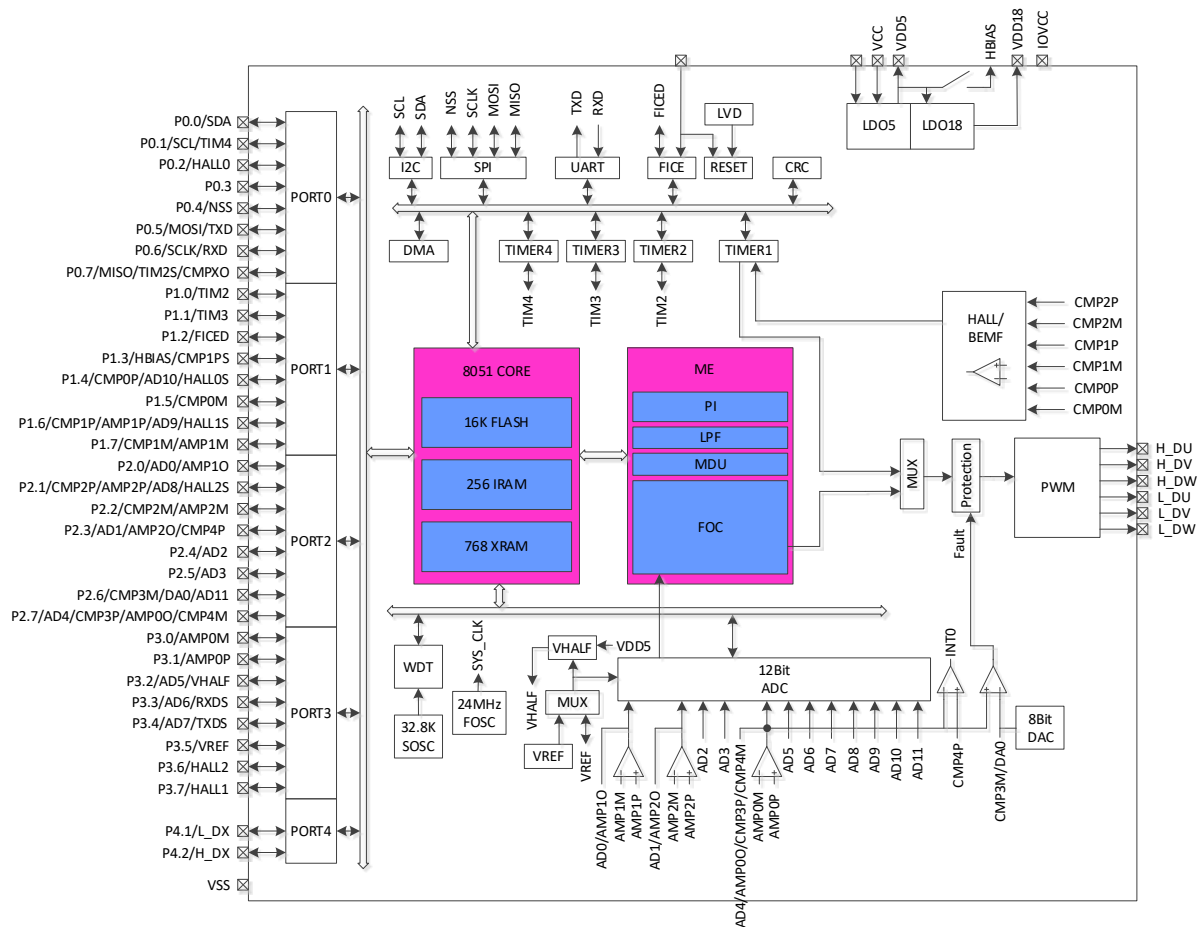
P0.0/SDA
P0.1/SCL/TIM4
P0.2/HALL0
P0.3
P0.4/NSS
P0.5/MOSI/TXD
P0.6/SCLK/RXD
P0.7/MISO/TIM2S/CMPXO
P1.0/TIM2
P1.1/TIM3
P1.2/FICED
P1.3/HBIAS/CMP1PS
P1.4/CMP0P/AD10/HALL0S
P1.5/CMP0M
P1.6/CMP1P/AMP1P/AD9/HALL1S
P1.7/CMP1M/AMP1M
P2.0/AD0/AMP1O
P2.1/CMP2P/AMP2P/AD8/HALL2S
P2.2/CMP2M/AMP2M
P2.3/AD1/AMP2O/CMP4P
P2.4/AD2
P2.5/AD3
P2.6/CMP3M/DA0/AD11
P2.7/AD4/CMP3P/AMP0O/CMP4M
P3.0/AMP0M
P3.1/AMP0P
P3.2/AD5/VHALF
P3.3/AD6/RXDS
P3.4/AD7/TXDS
P3.5/VREF
P3.6/HALL2
P3.7/HALL1
P4.1/L_DX
P4.2/H_DX
VSS

PORT0
PORT1
PORT2
PORT3
PORT4

SCL SDA NSS SCLK MOSI MISO TXD RXD FICED
I2C SPI UART FICE RESET LVD CRC
VCC VDD5 HBIAS VDD18 IOVCC
LDO5 LDO18
DMA TIMER4 TIMER3 TIMER2 TIMER1
TIM4 TIM3 TIM2
HALL/ BEMF
CMP2P
CMP2M
CMP1P
CMP1M
CMP0P
CMP0M

8051 CORE
16K FLASH
256 IRAM
768 XRAM

ME
PI
LPF
MDU
FOC

MUX
Protection
Fault
PWM
H_DU
H_DV
H_DW
L_DU
L_DV
L_DW

WDT
SYS_CLK
32.8K SOSC
24MHz FOSC
VHALF
VDD5
MUX
VHALF
VREF
VREF
12Bit ADC
INT0
8Bit DAC
AD0/AMP1O AMP1M AMP1P AD1/AMP2O AMP2M AMP2P AD2 AD3 AD4/AMP0O/CMP3P/CMP4M AMP0M AMP0P AD5 AD6 AD7 AD8 AD9 AD10 AD11 CMP4P CMP3M/DA0